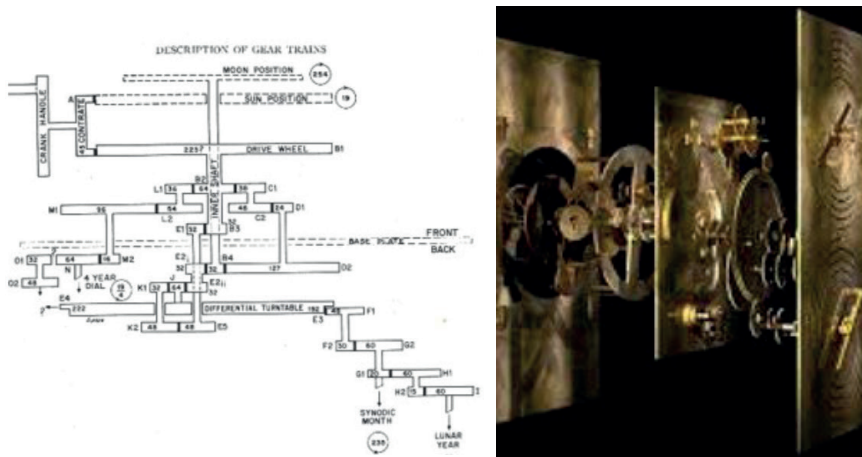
DESCRIPTION OF GEAR TRAINS

MOON POSITION
254
SUN POSITION
19
CRANK HANDLE
A
CONTRATE
45
223?
DRIVE WHEEL
B1
B2
INNER SHAFT
L1 36 64 38 C1
M1 96 64 48 C2 24 D1
L2
E1 32 B3 32
FRONT
BASE PLATE
BACK
O1 32 64 16 M2
O2 48 N
4 YEAR DIAL
19 4
E2
32 B4 127 D2
K1 32 64 E2
E4 222
J
DIFFERENTIAL TURNTABLE 192 48 F1
K2 48 48 E5
E3
F2 30 60 G2
G1 20 60 H1
H2 15 60 I
SYNODIC MONTH
235
LUNAR YEAR
12